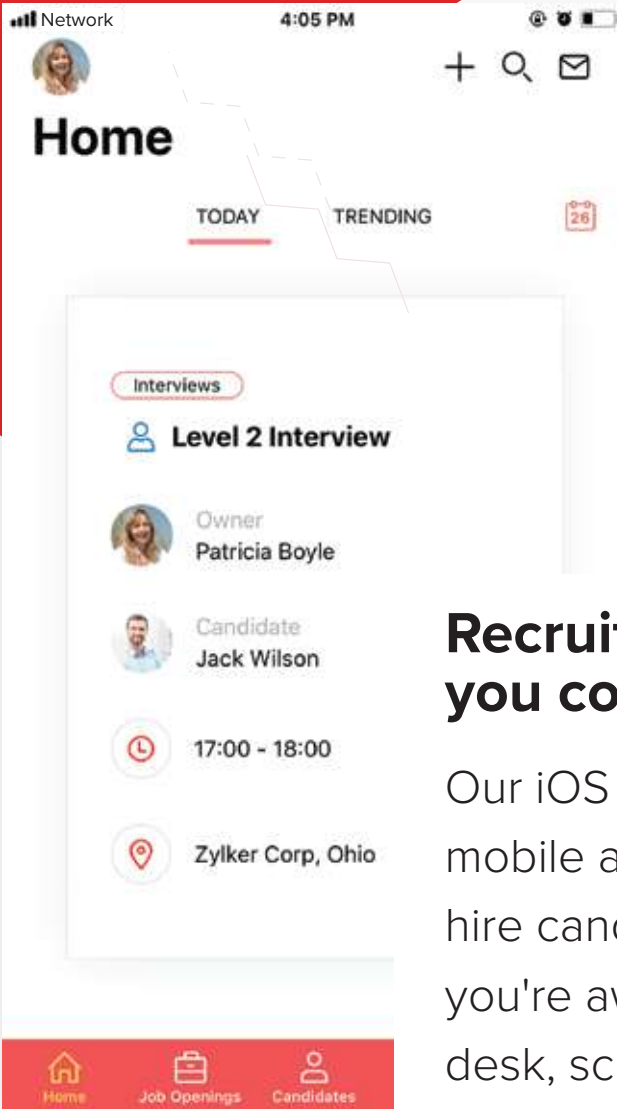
Network 4:05 PM

Home

TODAY TRENDING 26

Interviews

Level 2 Interview

Owner
Patricia Boyle

Candidate
Jack Wilson

17:00 - 18:00

Zylker Corp, Ohio

Home Job Openings Candidates

Recrui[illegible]
you co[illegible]

Our iOS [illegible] mobile a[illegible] hire canc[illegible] you're av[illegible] desk, sc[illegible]